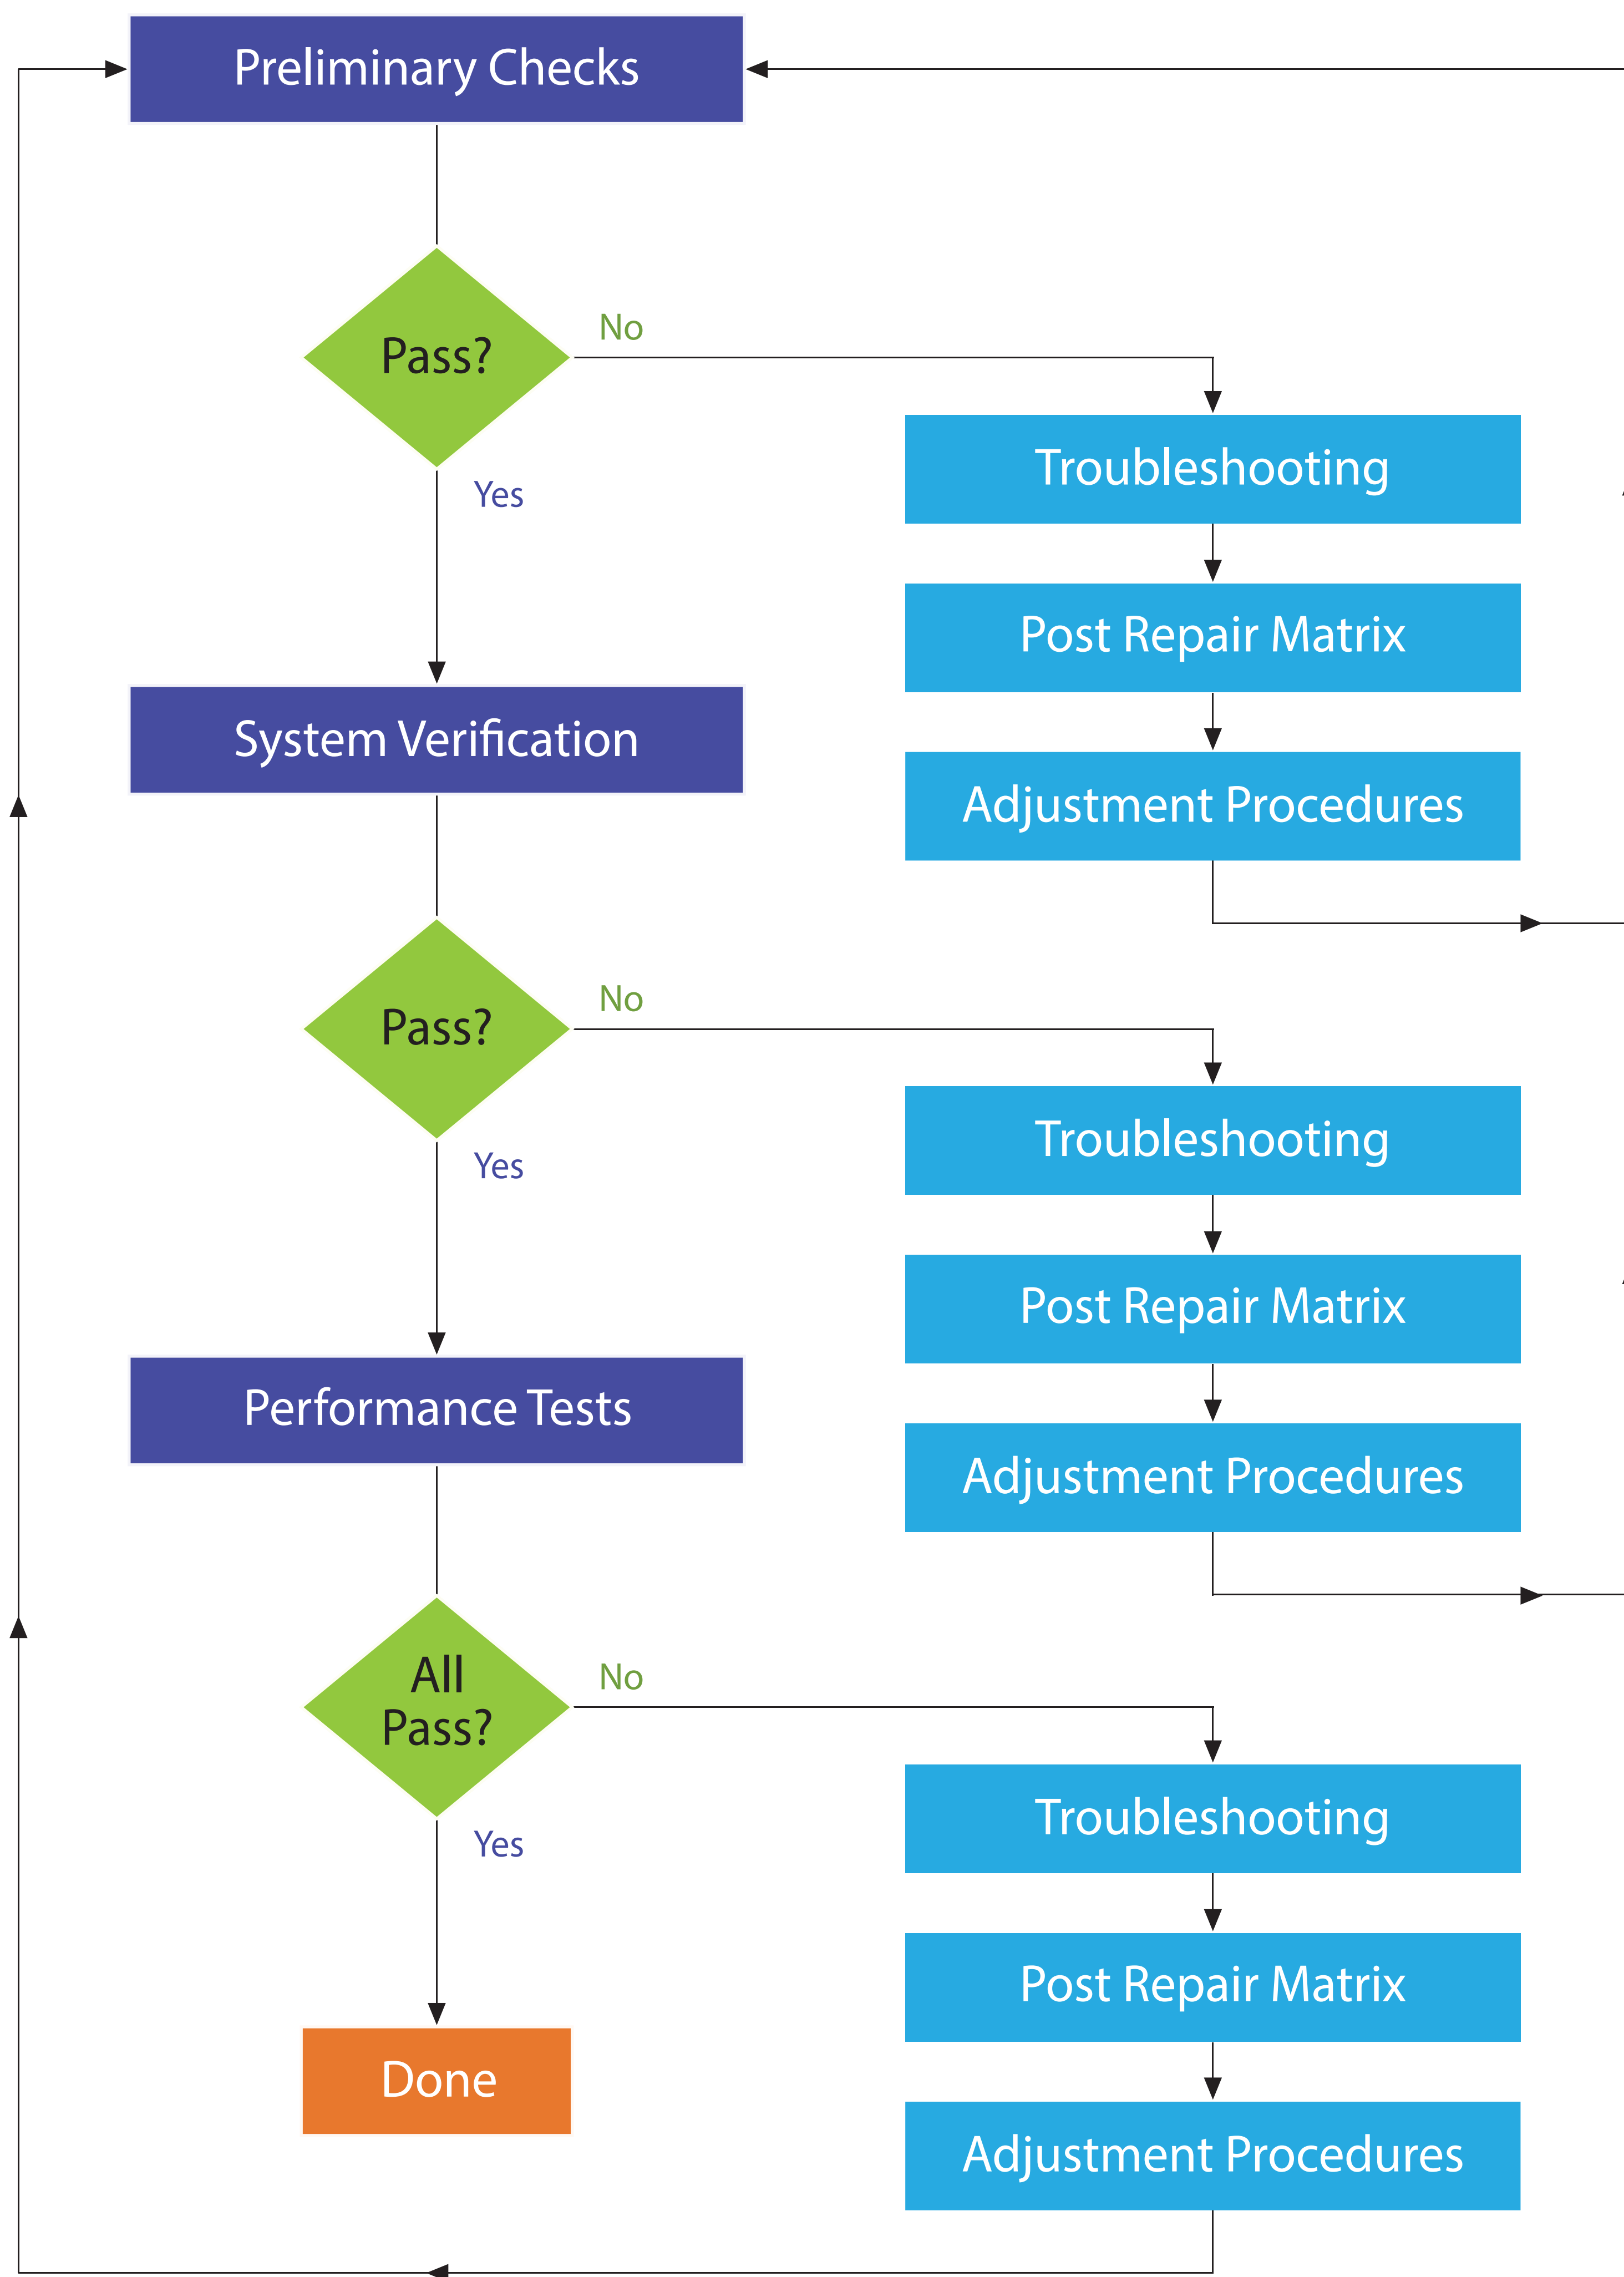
Preliminary Checks

Pass?

No

Yes

Troubleshooting

Post Repair Matrix

Adjustment Procedures

System Verification

Pass?

No

Yes

Troubleshooting

Post Repair Matrix

Adjustment Procedures

Performance Tests

All Pass?

No

Yes

Troubleshooting

Post Repair Matrix

Adjustment Procedures

Done